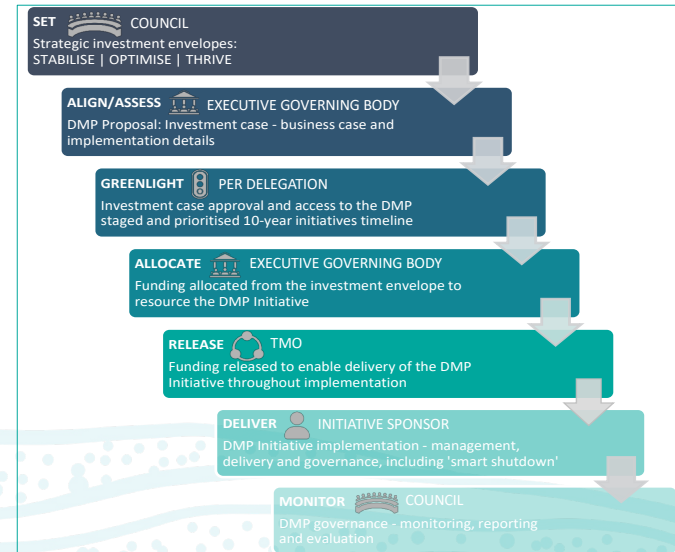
SET COUNCIL
Strategic investment envelopes:
STABILISE | OPTIMISE | THRIVE

ALIGN/ASSESS EXECUTIVE GOVERNING BODY
DMP Proposal: Investment case - business case and implementation details

GREENLIGHT PER DELEGATION
Investment case approval and access to the DMP staged and prioritised 10-year initiatives timeline

ALLOCATE EXECUTIVE GOVERNING BODY
Funding allocated from the investment envelope to resource the DMP Initiative

RELEASE TMO
Funding released to enable delivery of the DMP Initiative throughout implementation

DELIVER INITIATIVE SPONSOR
DMP Initiative implementation - management, delivery and governance, including 'smart shutdown'

MONITOR COUNCIL
DMP governance - monitoring, reporting and evaluation